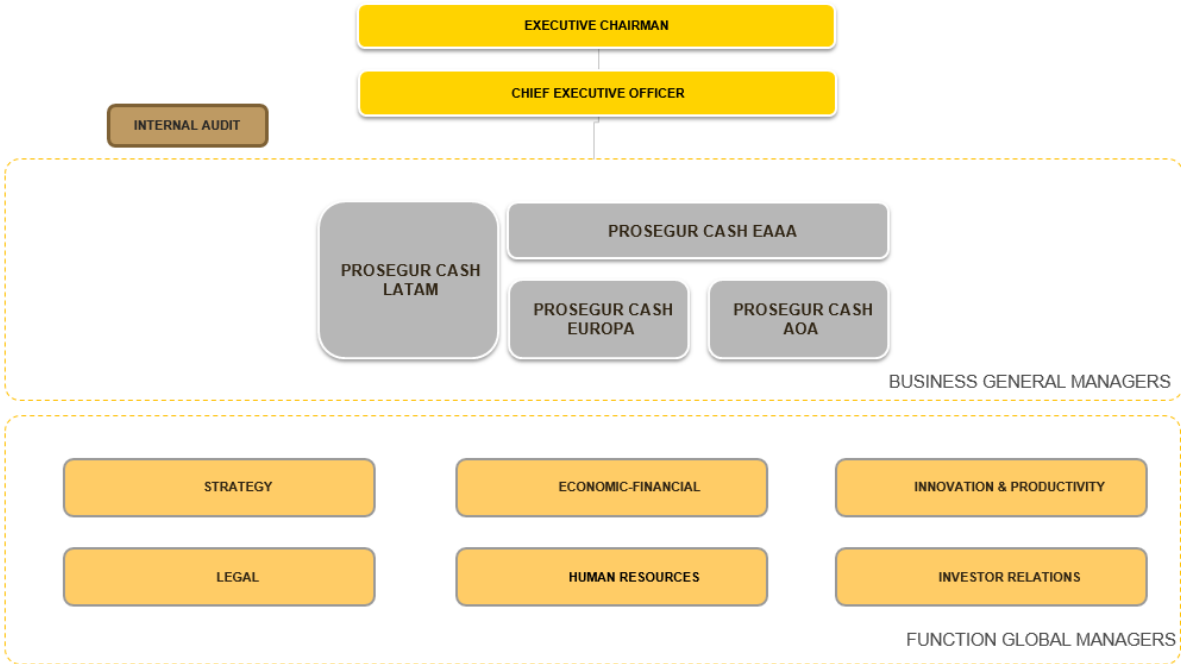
EXECUTIVE CHAIRMAN

CHIEF EXECUTIVE OFFICER

INTERNAL AUDIT

PROSEGUR CASH LATAM

PROSEGUR CASH EAAA

PROSEGUR CASH EUROPA

PROSEGUR CASH AOA

BUSINESS GENERAL MANAGERS

STRATEGY

ECONOMIC-FINANCIAL

INNOVATION & PRODUCTIVITY

LEGAL

HUMAN RESOURCES

INVESTOR RELATIONS

FUNCTION GLOBAL MANAGERS